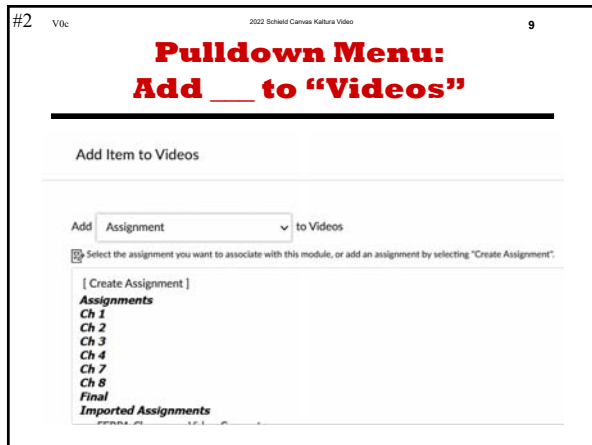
#2 V0c 2022 Schield Canvas Kaltura Video 9

Pulldown Menu:
Add ___ to “Videos”

Add Item to Videos

Add Assignment to Videos

Select the assignment you want to associate with this module, or add an assignment by selecting "Create Assignment".

[ Create Assignment ]
Assignments
Ch 1
Ch 2
Ch 3
Ch 4
Ch 7
Ch 8
Final
Imported Assignments
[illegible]